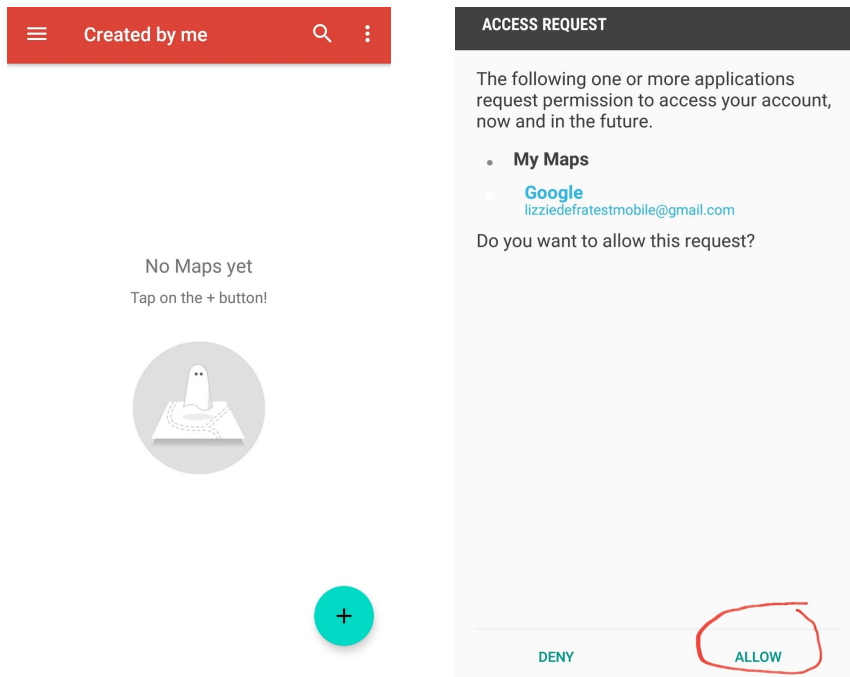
Created by me

No Maps yet

Tap on the + button!

+

ACCESS REQUEST

The following one or more applications request permission to access your account, now and in the future.

• My Maps

Google
lizziedefratestmobile@gmail.com

Do you want to allow this request?

DENY

ALLOW